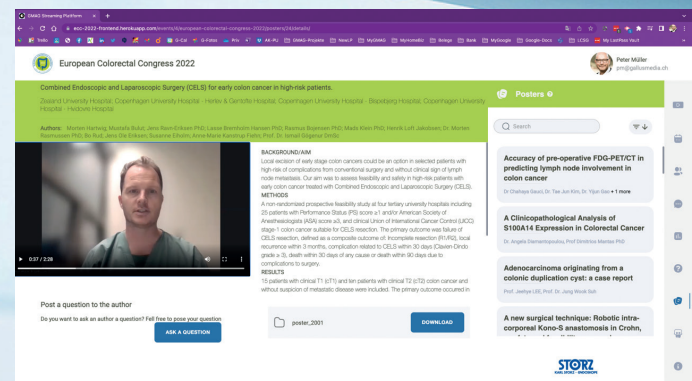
EMAG Streaming Platform ×

ecc-2022-frontend.herokuapp.com/events/4/european-colorectal-congress-2022/posters/24/details

European Colorectal Congress 2022

Peter Müller
pm@gallusmedia.ch

Combined Endoscopic and Laparoscopic Surgery (CELS) for early colon cancer in high-risk patients.

Zealand University Hospital, Copenhagen University Hospital - Herlev & Gentofte Hospital, Copenhagen University Hospital - Bispebjerg Hospital, Copenhagen University Hospital - Hvidovre Hospital

Authors: Morten Hartwig, Mostafa Bulut, Jens Ravn Eriksen PhD, Lasse Bremholm Hansen PhD, Rasmus Bojesen PhD, Mads Klein PhD, Henrik Loft Jakobsen, Dr. Morten Rasmussen PhD, Bo Rud, Jens Ole Eriksen, Susanne Eriksen, Anne-Marie Kanstrup Fiehn, Prof. Dr. Ismail Gögenur DmSc

0:37 / 2:28

BACKGROUND/AIM
Local excision of early stage colon cancers could be an option in selected patients with high risk of complications from conventional surgery and without clinical sign of lymph node metastasis. Our aim was to assess feasibility and safety in high-risk patients with early colon cancer treated with Combined Endoscopic and Laparoscopic Surgery (CELS).
METHODS
A non-randomized prospective feasibility study at four tertiary university hospitals including 25 patients with Performance Status (PS) score ≥1 and/or American Society of Anesthesiologists (ASA) score ≥3, and clinical Union of International Cancer Control (UICC) stage-1 colon cancer suitable for CELS resection. The primary outcome was failure of CELS resection, defined as a composite outcome of: incomplete resection (R1/R2), local recurrence within 3 months, complication related to CELS within 30 days (Clavien-Dindo grade ≥ 3), death within 30 days of any cause or death within 90 days due to complications to surgery.
RESULTS
15 patients with clinical T1 (cT1) and ten patients with clinical T2 (cT2) colon cancer and without suspicion of metastatic disease were included. The primary outcome occurred in

Post a question to the author
Do you want to ask an author a question? Fell free to pose your question
ASK A QUESTION

poster_2001
DOWNLOAD

Posters

Search

Accuracy of pre-operative FDG-PET/CT in predicting lymph node involvement in colon cancer
Dr Chahaya Gauci, Dr Tae Jun Kim, Dr Yijun Gao + 1 more

A Clinicopathological Analysis of S100A14 Expression in Colorectal Cancer
Dr. Angelia Diamantopoulou, Prof Dimitrios Mantas PhD

Adenocarcinoma originating from a colonic duplication cyst: a case report
Prof. Jaehye LEE, Prof. Dr. Jong Wook Roh

A new surgical technique: Robotic intracorporeal Kono-S anastomosis in Crohn,

STORZ
KARL STORZ—ENDOSKOPE